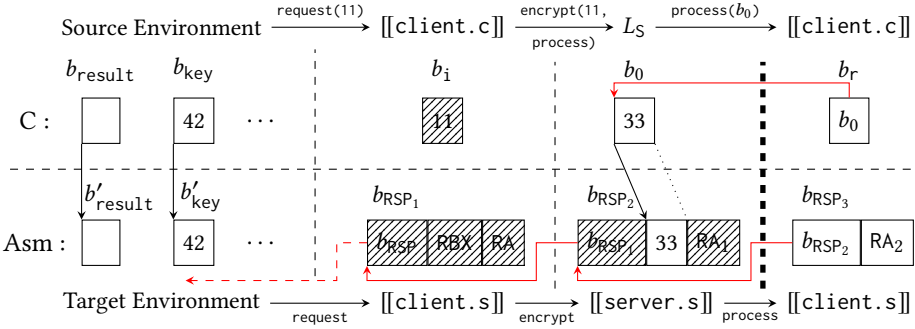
Source Environment $\xrightarrow{\texttt{request(11)}}$ [[client.c]] $\xrightarrow[\texttt{process)}]{\texttt{encrypt(11,}}$ $L_S$ $\xrightarrow{\texttt{process}(b_0)}$ [[client.c]]

$b_{\texttt{result}}$ $b_{\texttt{key}}$ $b_{\texttt{i}}$ $b_0$ $b_{\texttt{r}}$

C :

42 $\cdots$ 11 33 $b_0$

$b'_{\texttt{result}}$ $b'_{\texttt{key}}$ $b_{\texttt{RSP}_1}$ $b_{\texttt{RSP}_2}$ $b_{\texttt{RSP}_3}$

Asm :

42 $\cdots$

| $b_{\texttt{RSP}}$ | RBX | RA |
|---|---|---|

| $b_{\texttt{RSP}_1}$ | 33 | $\texttt{RA}_1$ |
|---|---|---|

| $b_{\texttt{RSP}_2}$ | $\texttt{RA}_2$ |
|---|---|

Target Environment $\xrightarrow[\texttt{request}]{}$ [[client.s]] $\xrightarrow[\texttt{encrypt}]{}$ [[server.s]] $\xrightarrow[\texttt{process}]{}$ [[client.s]]